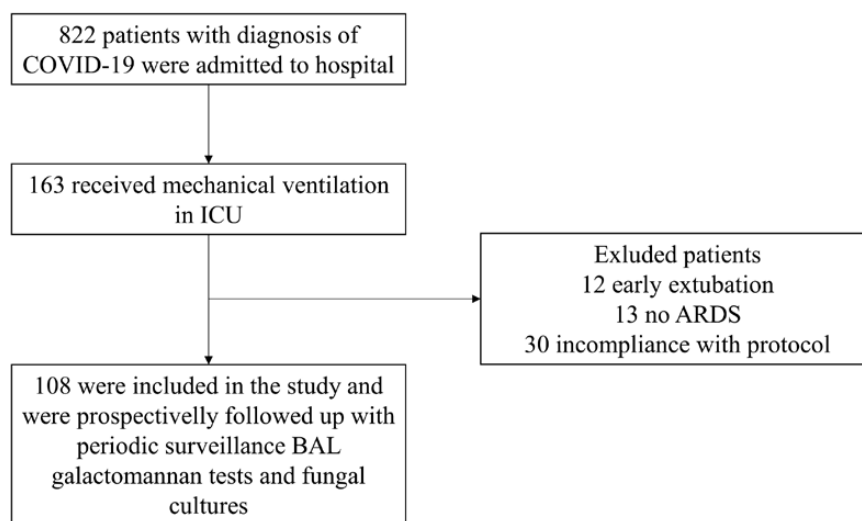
822 patients with diagnosis of COVID-19 were admitted to hospital

163 received mechanical ventilation in ICU

Exluded patients
12 early extubation
13 no ARDS
30 incompliance with protocol

108 were included in the study and were prospectively followed up with periodic surveillance BAL galactomannan tests and fungal cultures